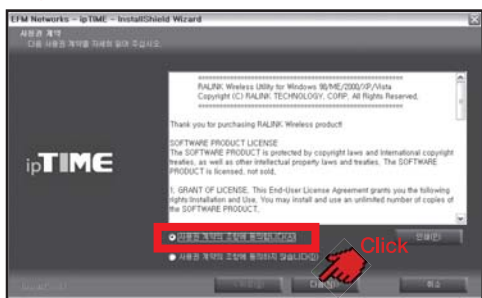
EFM Networks - ipTIME - InstallShield Wizard

사용권 계약

다음 사용권 계약을 자세히 읽어 주십시오.

ipTIME

RALINK Wireless Utility for Windows 98/ME/2000/XP/Vista
Copyright (C) RALINK TECHNOLOGY, CORP. All Rights Reserved.

Thank you for purchasing RALINK Wireless product!

SOFTWARE PRODUCT LICENSE
The SOFTWARE PRODUCT is protected by copyright laws and International copyright treaties, as well as other intellectual property laws and treaties. The SOFTWARE PRODUCT is licensed, not sold.

1. GRANT OF LICENSE. This End-User License Agreement grants you the following rights:Installation and Use. You may install and use an unlimited number of copies of the SOFTWARE PRODUCT.

사용권 계약의 조항에 동의합니다(A)

사용권 계약의 조항에 동의하지 않습니다(D)

인쇄(P)

Click

InstallShield

< 뒤로(B)

다음(N) >

취소